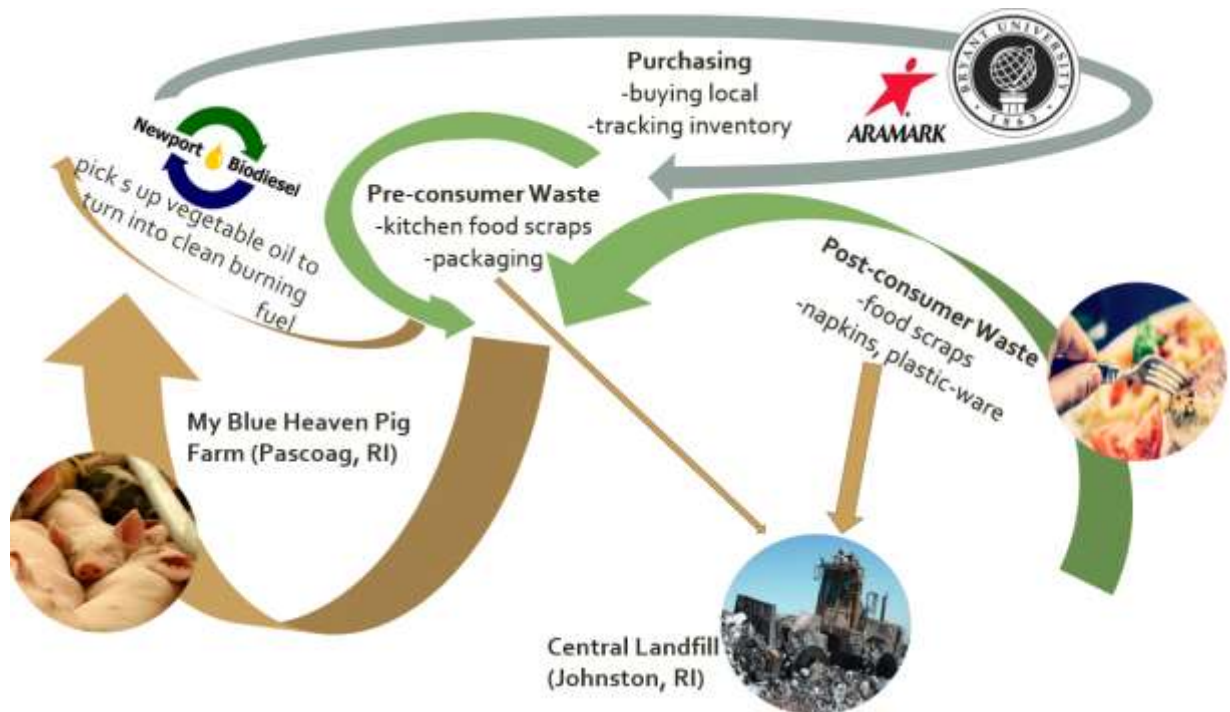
Purchasing
-buying local
-tracking inventory

ARAMARK

BRYANT UNIVERSITY
1863

Newport Biodiesel

pick s up vegetable oil to turn into clean burning fuel

Pre-consumer Waste
-kitchen food scraps
-packaging

Post-consumer Waste
-food scraps
-napkins, plastic-ware

My Blue Heaven Pig Farm (Pascoag, RI)

Central Landfill
(Johnston, RI)